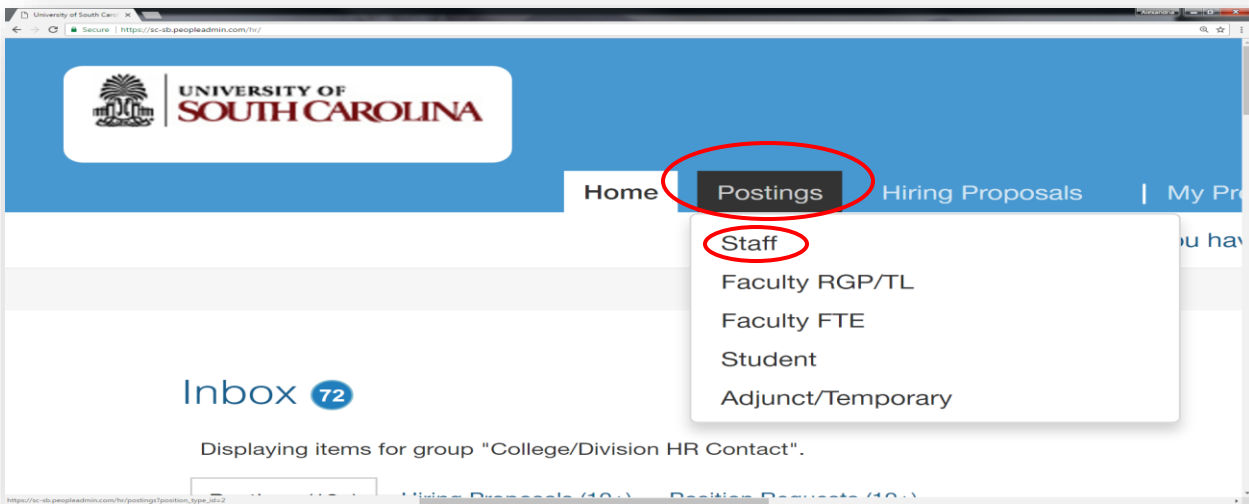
University of South Caro
Alexandra
Secure | https://sc-sb.peopleadmin.com/hr/

UNIVERSITY OF
SOUTH CAROLINA

Home
Postings
Hiring Proposals
My Pr

Staff
Faculty RGP/TL
Faculty FTE
Student
Adjunct/Temporary

ou hav

Inbox 72

Displaying items for group "College/Division HR Contact".

https://sc-sb.peopleadmin.com/hr/postings?position_type_id=2
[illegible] Hiring Proposals (10+) Position Requests (10+)